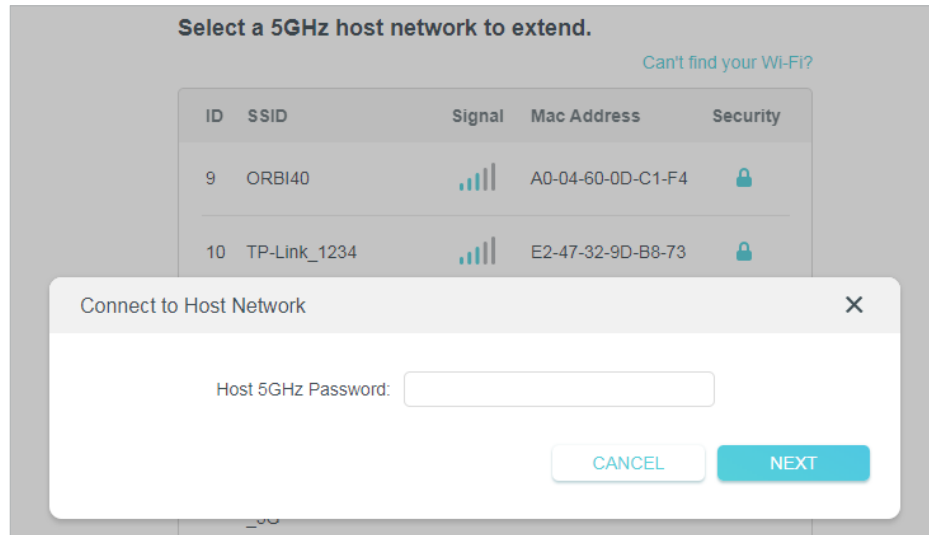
Select a 5GHz host network to extend.

Can't find your Wi-Fi?

| ID | SSID | Signal | Mac Address | Security |
|---|---|---|---|---|
| 9 | ORBI40 | | A0-04-60-0D-C1-F4 | |
| 10 | TP-Link_1234 | | E2-47-32-9D-B8-73 | |

Connect to Host Network

×

Host 5GHz Password:

CANCEL

NEXT

_5G